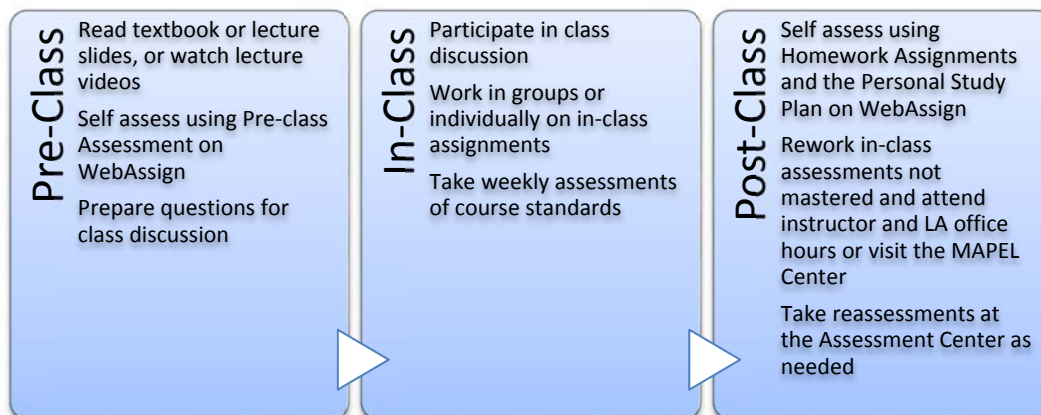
Pre-Class

Read textbook or lecture slides, or watch lecture videos

Self assess using Pre-class Assessment on WebAssign

Prepare questions for class discussion

In-Class

Participate in class discussion

Work in groups or individually on in-class assignments

Take weekly assessments of course standards

Post-Class

Self assess using Homework Assignments and the Personal Study Plan on WebAssign

Rework in-class assessments not mastered and attend instructor and LA office hours or visit the MAPEL Center

Take reassessments at the Assessment Center as needed